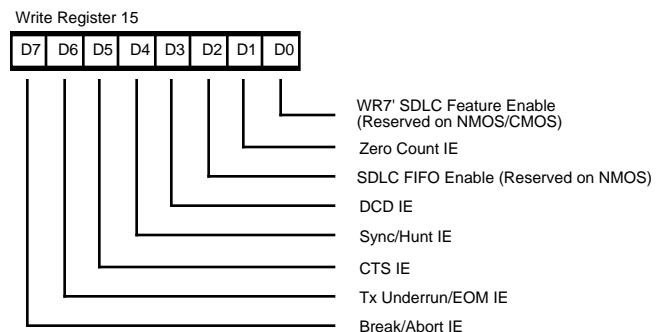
Write Register 15

| D7 | D6 | D5 | D4 | D3 | D2 | D1 | D0 |
|---|---|---|---|---|---|---|---|

WR7' SDLC Feature Enable (Reserved on NMOS/CMOS)

Zero Count IE

SDLC FIFO Enable (Reserved on NMOS)

DCD IE

Sync/Hunt IE

CTS IE

Tx Underrun/EOM IE

Break/Abort IE